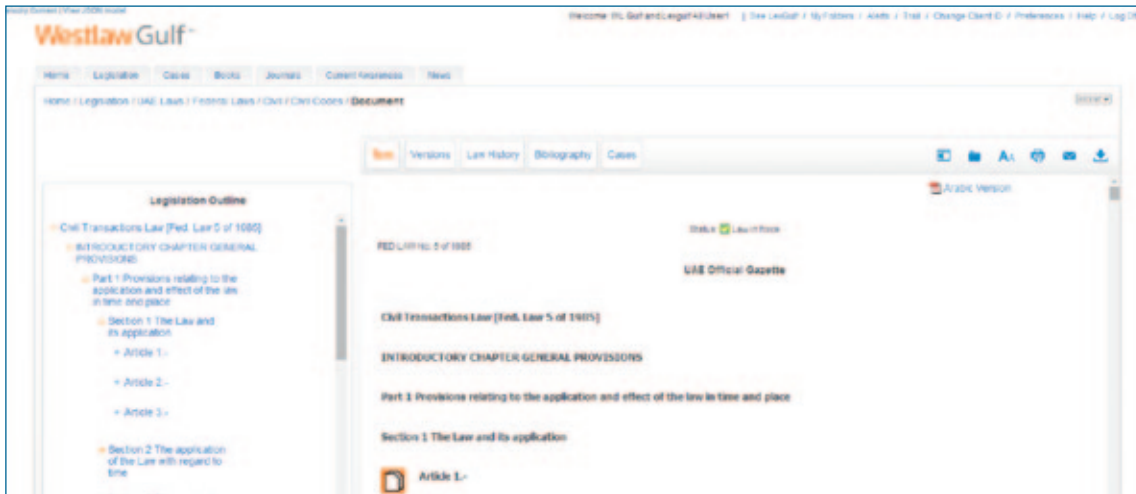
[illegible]

Westlaw Gulf

Welcome WL Gulf and Legal/All User! | See LexGulf / My Folders / Alerts / Trail / Change Client ID / Preferences / Help / Log Off

Home Legislation Cases Books Journals Current Awareness News

Home / Legislation / UAE Laws / Federal Laws / Civil / Civil Codes / Document

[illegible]

Item Versions Law History Bibliography Cases

Legislation Outline

Civil Transactions Law [Fed. Law 5 of 1985]

INTRODUCTORY CHAPTER GENERAL PROVISIONS

Part 1 Provisions relating to the application and effect of the law in time and place

Section 1 The Law and its application

Article 1.-

Article 2.-

Article 3.-

Section 2 The application of the Law with regard to time

Arabic Version

Status Law in Force

FED LAW No. 5 of 1985

UAE Official Gazette

Civil Transactions Law [Fed. Law 5 of 1985]

INTRODUCTORY CHAPTER GENERAL PROVISIONS

Part 1 Provisions relating to the application and effect of the law in time and place

Section 1 The Law and its application

Article 1.-